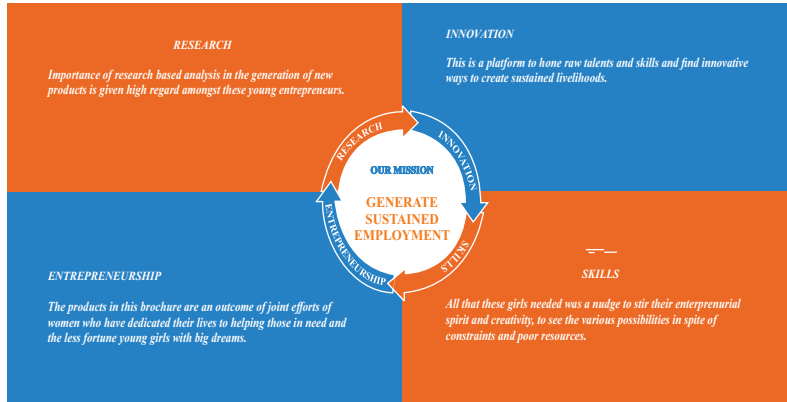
RESEARCH

Importance of research based analysis in the generation of new products is given high regard amongst these young entrepreneurs.

INNOVATION

This is a platform to hone raw talents and skills and find innovative ways to create sustained livelihoods.

RESEARCH

INNOVATION

OUR MISSION

GENERATE SUSTAINED EMPLOYMENT

ENTREPRENEURSHIP

SKILLS

ENTREPRENEURSHIP

The products in this brochure are an outcome of joint efforts of women who have dedicated their lives to helping those in need and the less fortune young girls with big dreams.

SKILLS

All that these girls needed was a nudge to stir their enterprenurial spirit and creativity, to see the various possibilities in spite of constraints and poor resources.